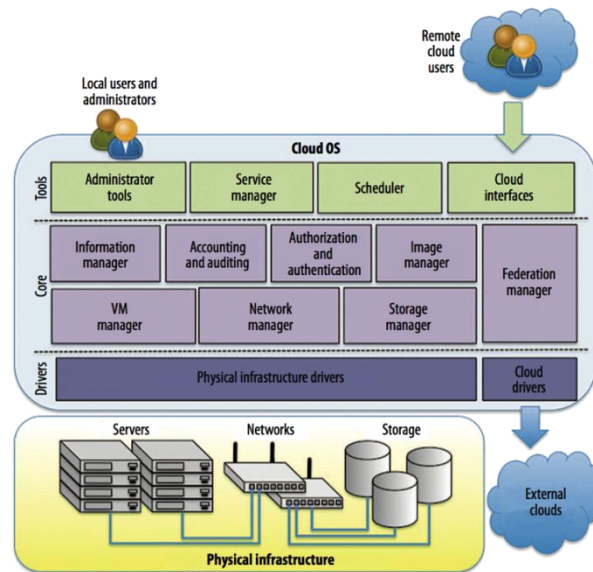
Remote cloud users

Local users and administrators

Cloud OS

Tools

Administrator tools

Service manager

Scheduler

Cloud interfaces

Core

Information manager

Accounting and auditing

Authorization and authentication

Image manager

Federation manager

VM manager

Network manager

Storage manager

Drivers

Physical infrastructure drivers

Cloud drivers

Servers

Networks

Storage

External clouds

Physical infrastructure